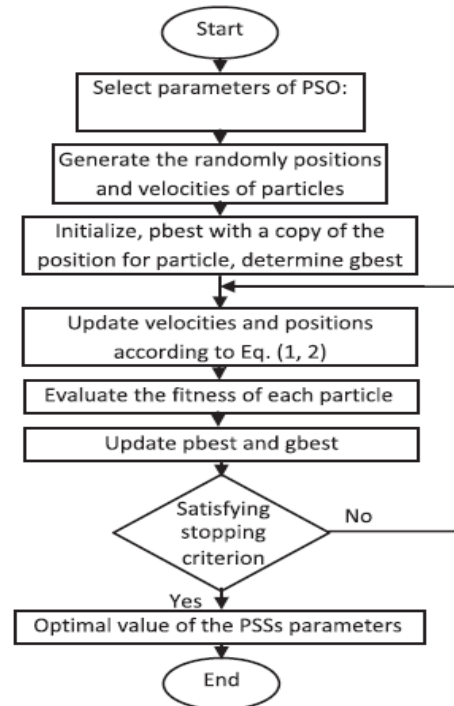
Start

Select parameters of PSO:

Generate the randomly positions and velocities of particles

Initialize, pbest with a copy of the position for particle, determine gbest

Update velocities and positions according to Eq. (1, 2)

Evaluate the fitness of each particle

Update pbest and gbest

Satisfying stopping criterion

No

Yes

Optimal value of the PSSs parameters

End